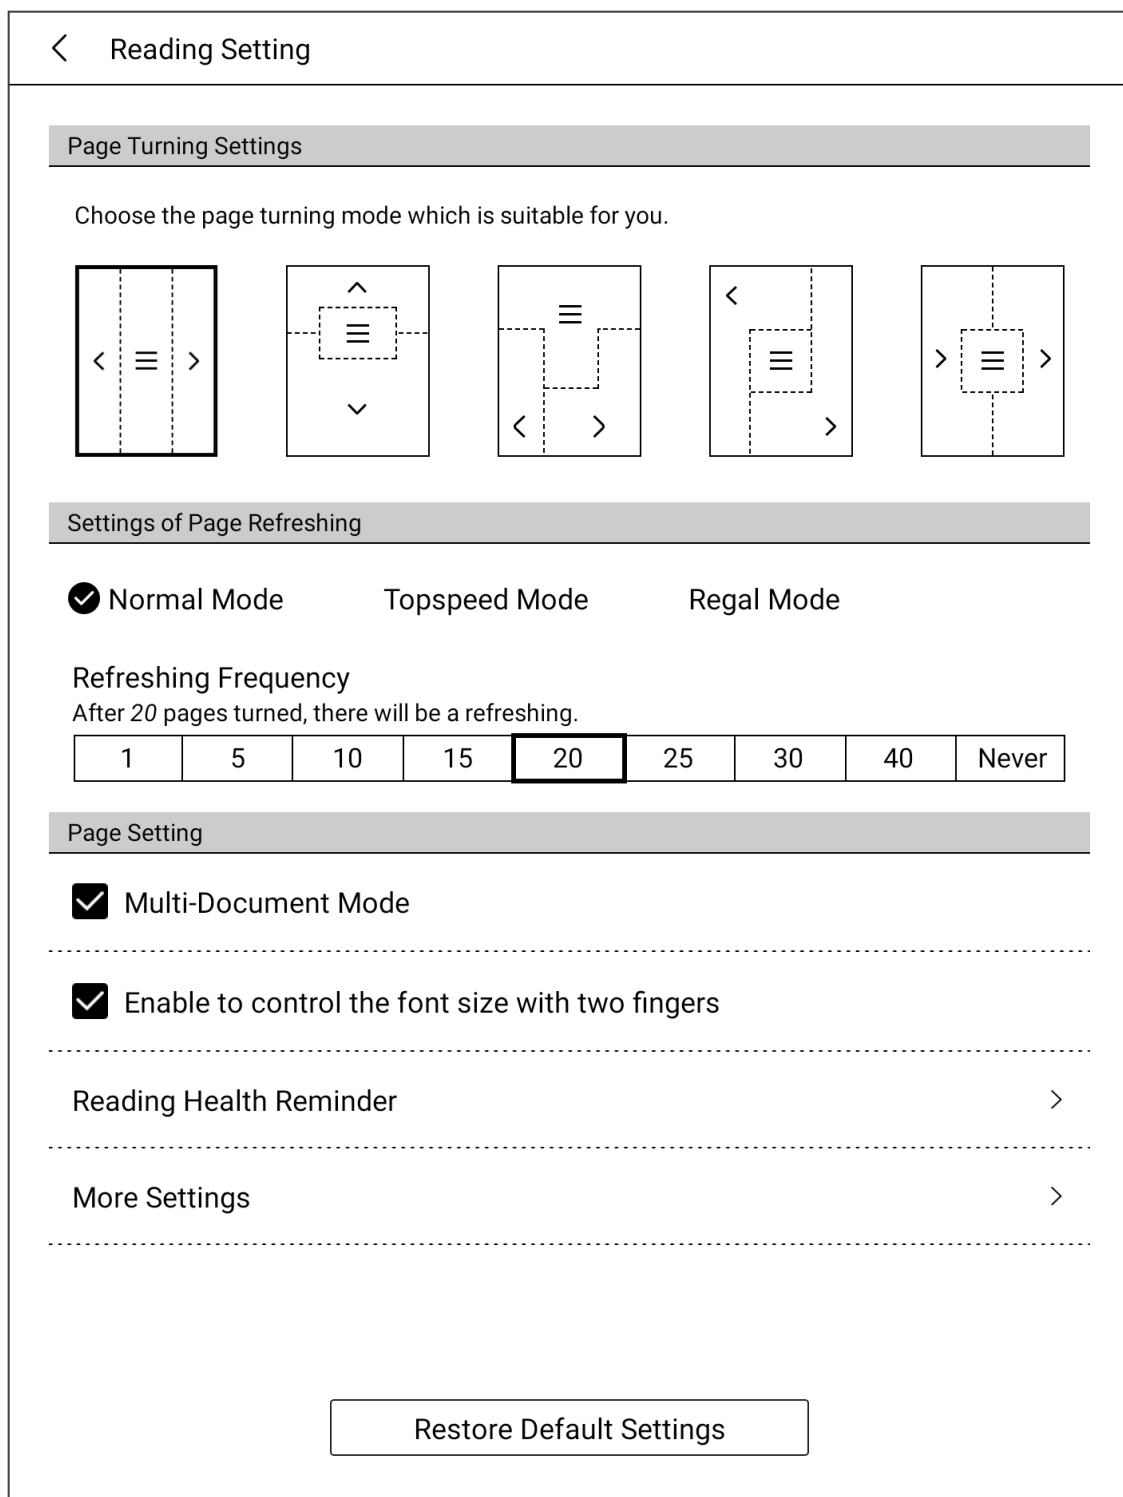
Reading Setting

Page Turning Settings

Choose the page turning mode which is suitable for you.

Settings of Page Refreshing

Normal Mode Topspeed Mode Regal Mode

Refreshing Frequency
After 20 pages turned, there will be a refreshing.

| 1 | 5 | 10 | 15 | 20 | 25 | 30 | 40 | Never |
|---|---|---|---|---|---|---|---|---|

Page Setting

Multi-Document Mode

Enable to control the font size with two fingers

Reading Health Reminder

More Settings

Restore Default Settings